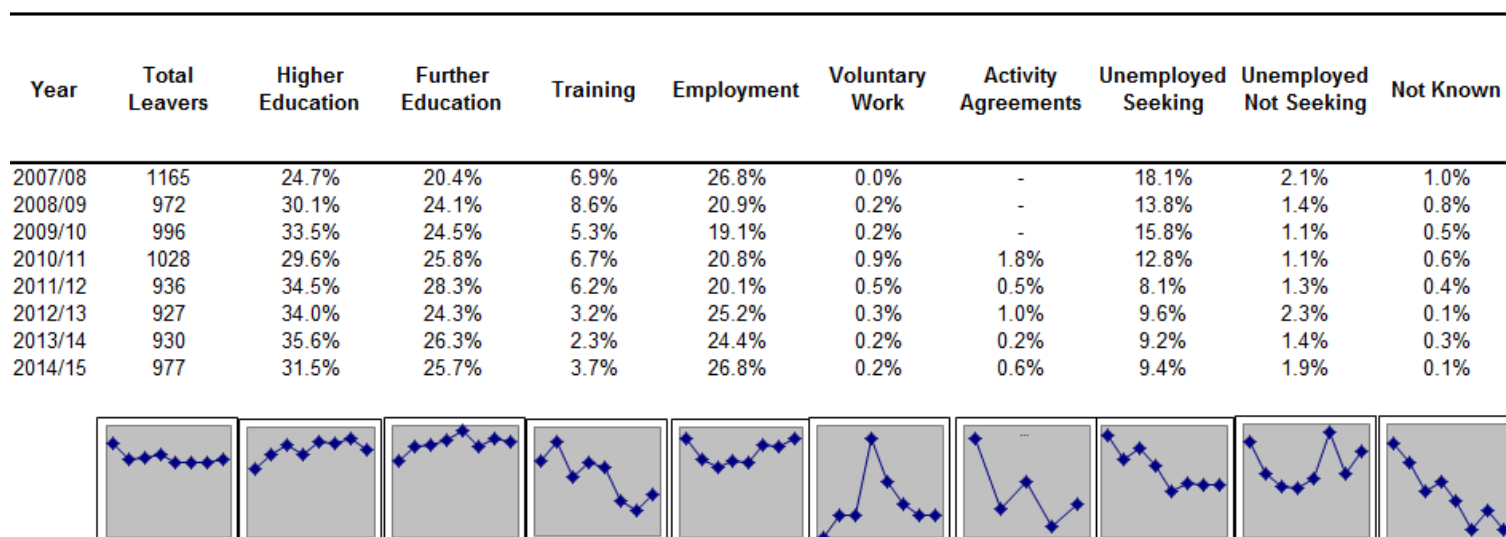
| Year | Total Leavers | Higher Education | Further Education | Training | Employment | Voluntary Work | Activity Agreements | Unemployed Seeking | Unemployed Not Seeking | Not Known |
|---|---|---|---|---|---|---|---|---|---|---|
| 2007/08 | 1165 | 24.7% | 20.4% | 6.9% | 26.8% | 0.0% | - | 18.1% | 2.1% | 1.0% |
| 2008/09 | 972 | 30.1% | 24.1% | 8.6% | 20.9% | 0.2% | - | 13.8% | 1.4% | 0.8% |
| 2009/10 | 996 | 33.5% | 24.5% | 5.3% | 19.1% | 0.2% | - | 15.8% | 1.1% | 0.5% |
| 2010/11 | 1028 | 29.6% | 25.8% | 6.7% | 20.8% | 0.9% | 1.8% | 12.8% | 1.1% | 0.6% |
| 2011/12 | 936 | 34.5% | 28.3% | 6.2% | 20.1% | 0.5% | 0.5% | 8.1% | 1.3% | 0.4% |
| 2012/13 | 927 | 34.0% | 24.3% | 3.2% | 25.2% | 0.3% | 1.0% | 9.6% | 2.3% | 0.1% |
| 2013/14 | 930 | 35.6% | 26.3% | 2.3% | 24.4% | 0.2% | 0.2% | 9.2% | 1.4% | 0.3% |
| 2014/15 | 977 | 31.5% | 25.7% | 3.7% | 26.8% | 0.2% | 0.6% | 9.4% | 1.9% | 0.1% |